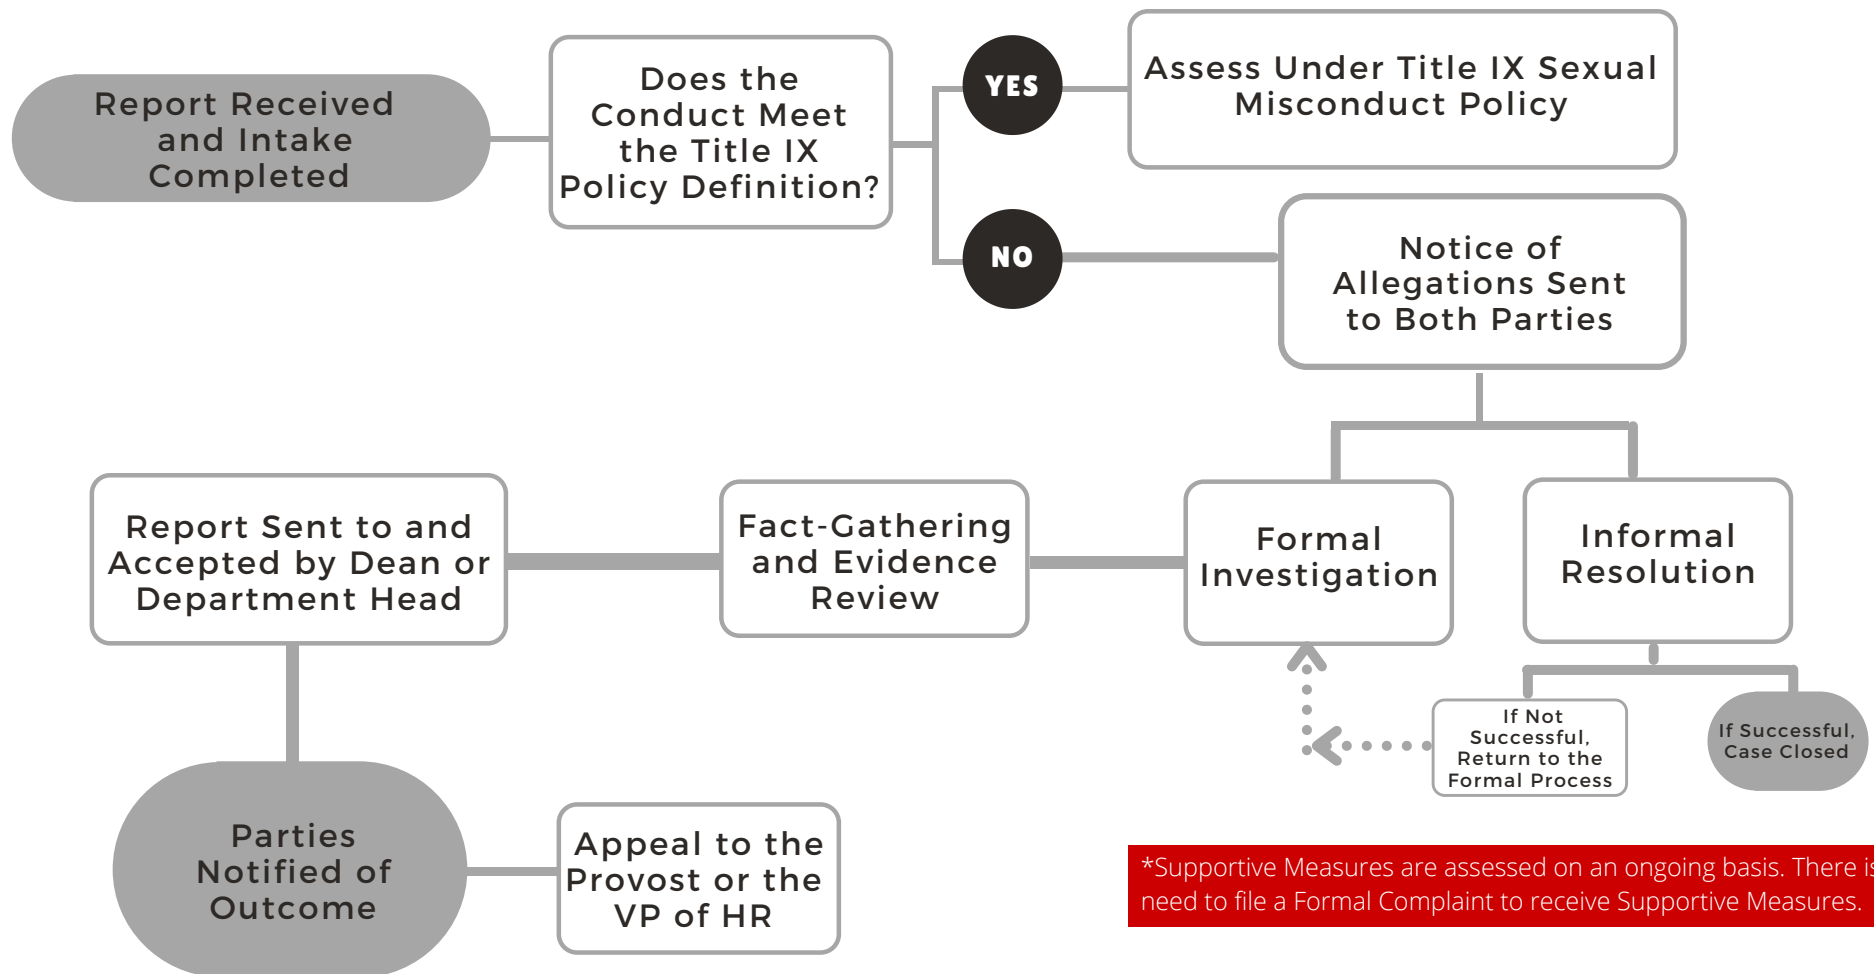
Report Received and Intake Completed

Does the Conduct Meet the Title IX Policy Definition?

YES

Assess Under Title IX Sexual Misconduct Policy

NO

Notice of Allegations Sent to Both Parties

Formal Investigation

Informal Resolution

If Not Successful, Return to the Formal Process

If Successful, Case Closed

Fact-Gathering and Evidence Review

Report Sent to and Accepted by Dean or Department Head

Parties Notified of Outcome

Appeal to the Provost or the VP of HR

*Supportive Measures are assessed on an ongoing basis. There is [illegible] need to file a Formal Complaint to receive Supportive Measures.